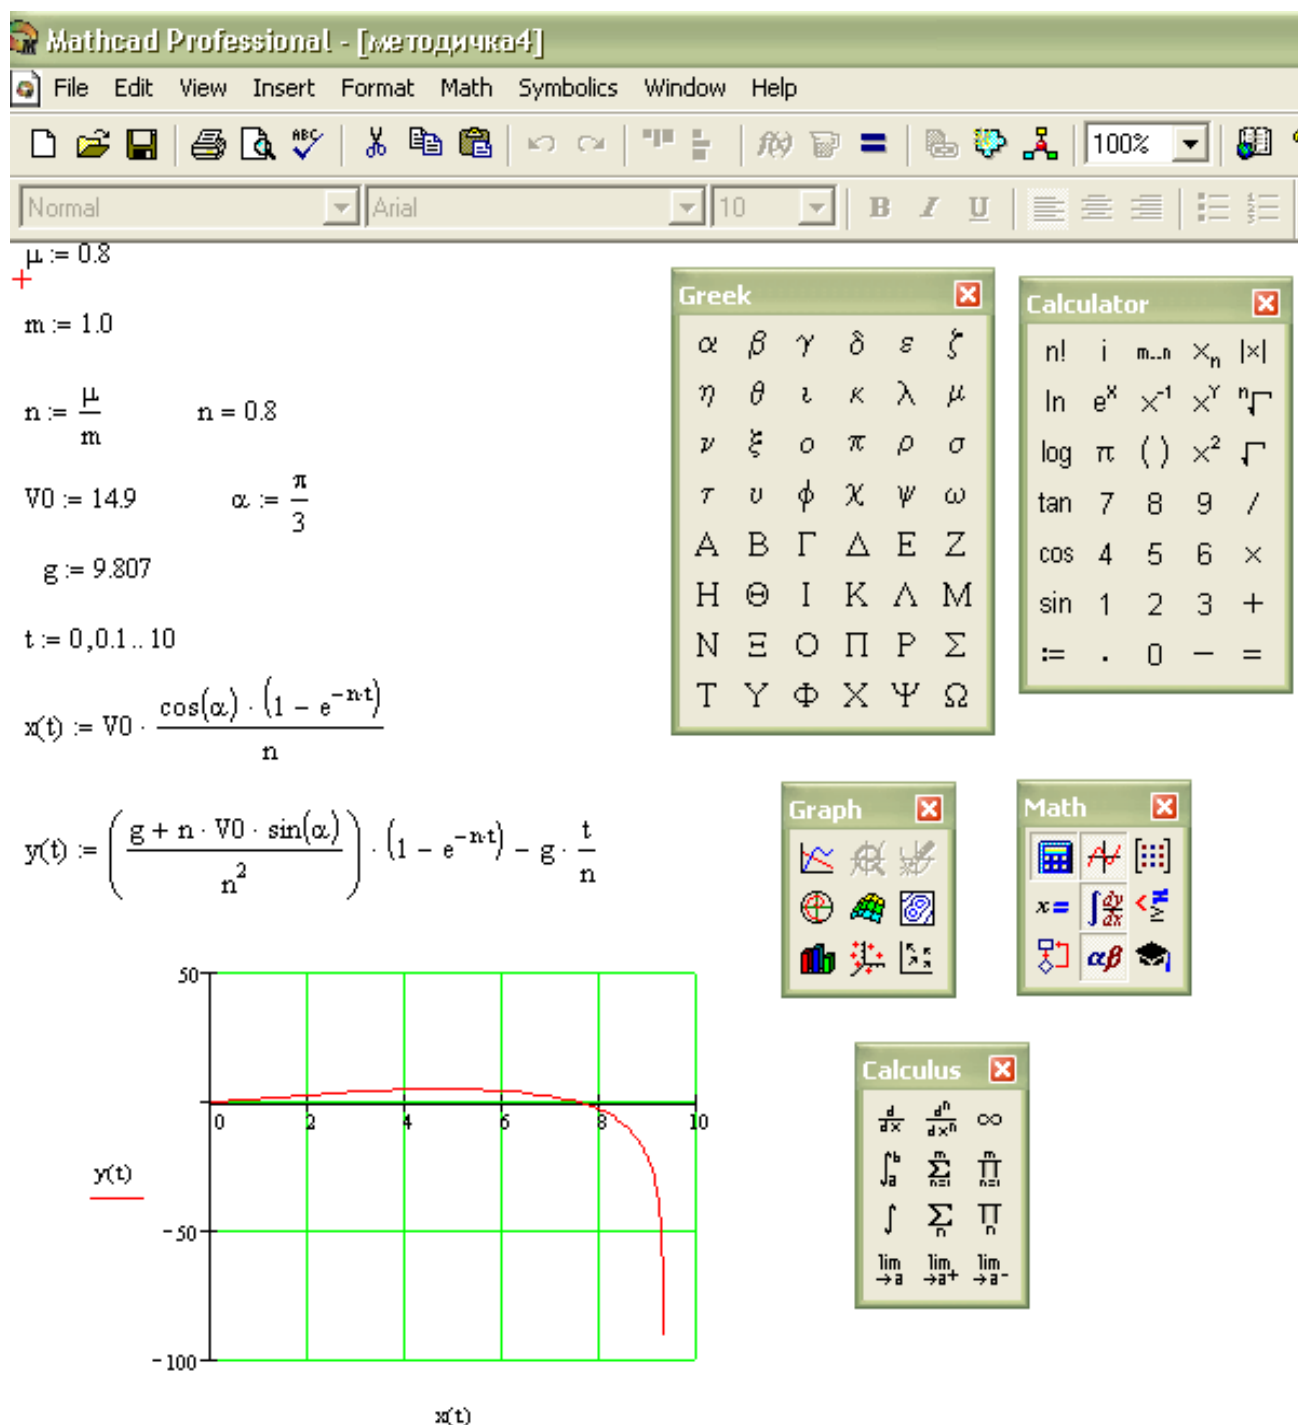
Mathcad Professional - [методичка4]

File Edit View Insert Format Math Symbolics Window Help

100%

Normal Arial 10

B I U

$\mu := 0.8$

$m := 1.0$

$n := \frac{\mu}{m}$ $n = 0.8$

$V0 := 14.9$ $\alpha := \frac{\pi}{3}$

$g := 9.807$

$t := 0, 0.1 .. 10$

$x(t) := V0 \cdot \frac{\cos(\alpha) \cdot \left(1 - e^{-n \cdot t}\right)}{n}$

$y(t) := \left(\frac{g + n \cdot V0 \cdot \sin(\alpha)}{n^2}\right) \cdot \left(1 - e^{-n \cdot t}\right) - g \cdot \frac{t}{n}$

50
0
2
4
6
8
10
y(t)
-50
-100
x(t)

Greek

| α | β | γ | δ | ε | ζ |
|---|---|---|---|---|---|
| η | θ | ι | κ | λ | μ |
| ν | ξ | ο | π | ρ | σ |
| τ | υ | ϕ | χ | ψ | ω |
| Α | Β | Γ | Δ | Ε | Ζ |
| Η | Θ | Ι | Κ | Λ | Μ |
| Ν | Ξ | Ο | Π | Ρ | Σ |
| Τ | Υ | Φ | Χ | Ψ | Ω |

Calculator

| n! | i | m..n | $x_n$ | \|x\| |
|---|---|---|---|---|
| ln | $e^x$ | $x^{-1}$ | $x^Y$ | $\sqrt[n]{}$ |
| log | π | ( ) | $x^2$ | $\sqrt{}$ |
| tan | 7 | 8 | 9 | / |
| cos | 4 | 5 | 6 | × |
| sin | 1 | 2 | 3 | + |
| := | . | 0 | − | = |

Graph

Math

$x=$ $\alpha\beta$

Calculus

$\frac{d}{dx}$ $\frac{d^n}{dx^n}$ ∞
$\int_a^b$ $\sum_{n=1}^{m}$ $\prod_{n=1}^{m}$
$\int$ $\sum_n$ $\prod_n$
$\lim_{\to a}$ $\lim_{\to a+}$ $\lim_{\to a-}$